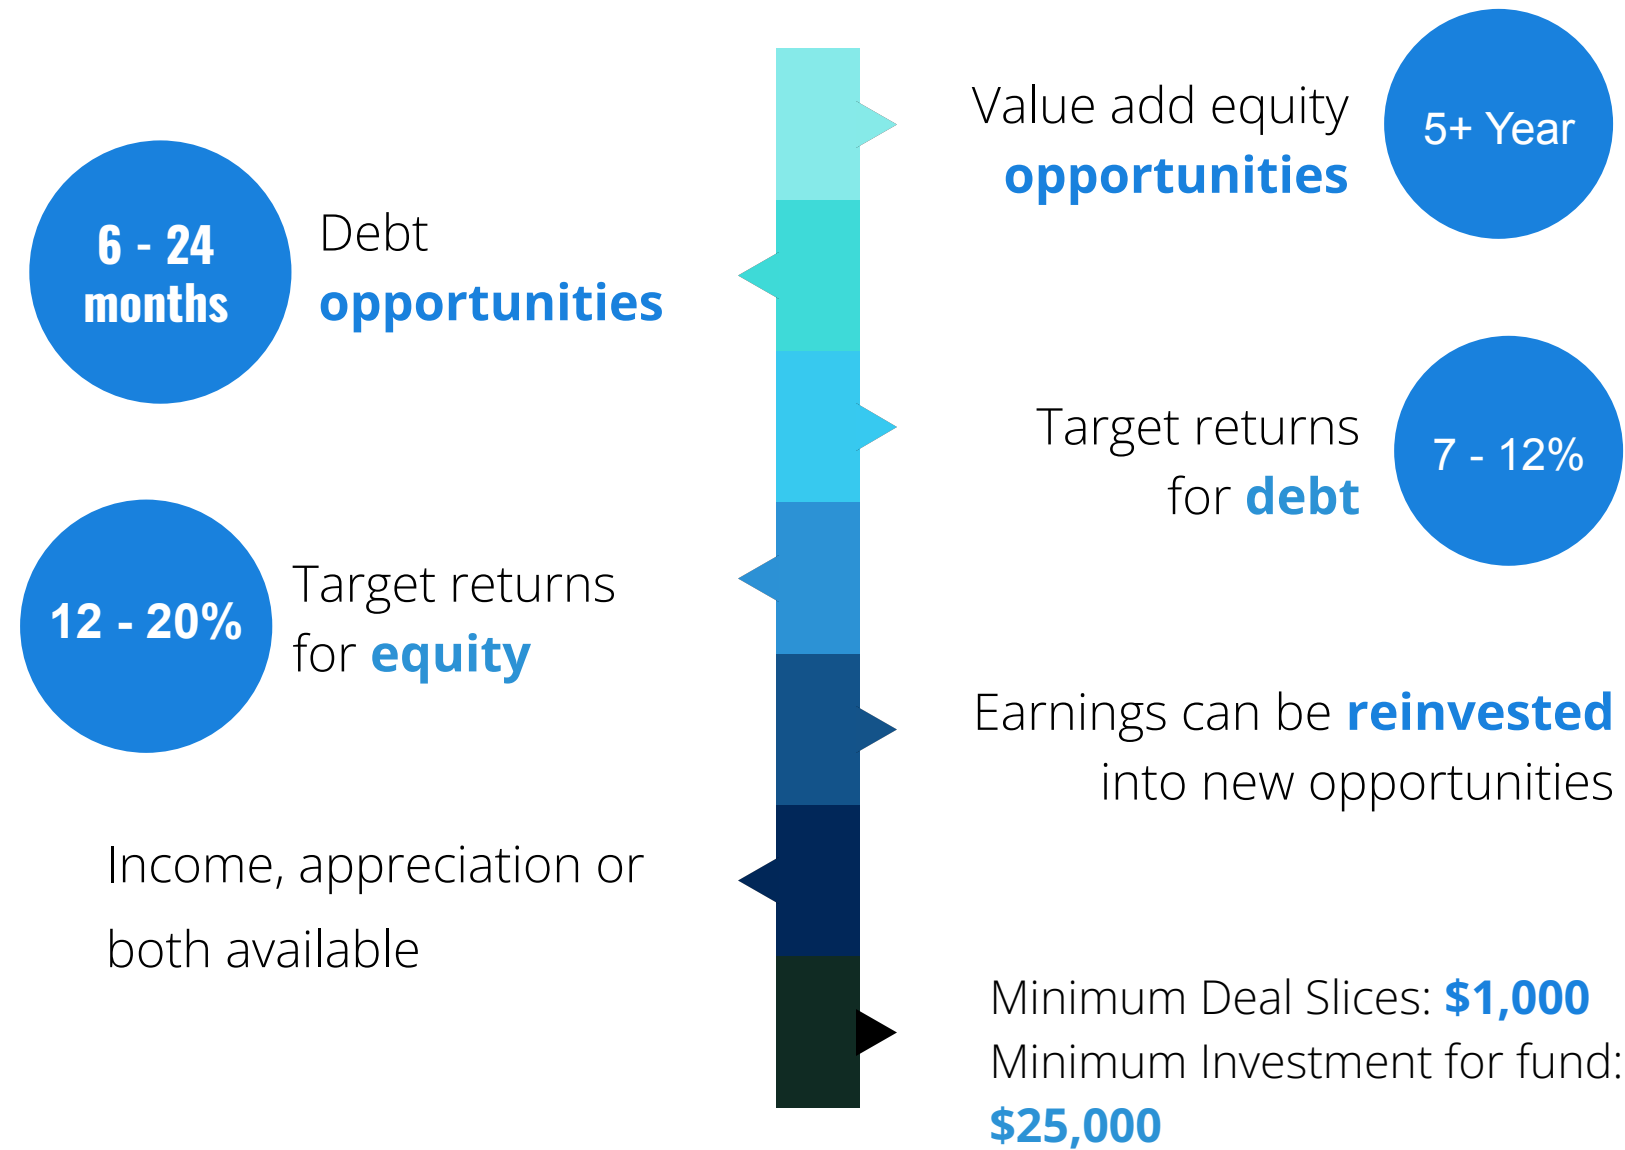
Value add equity opportunities

5+ Year

6 - 24 months

Debt opportunities

Target returns for debt

7 - 12%

12 - 20%

Target returns for equity

Earnings can be reinvested into new opportunities

Income, appreciation or both available

Minimum Deal Slices: $1,000
Minimum Investment for fund: $25,000